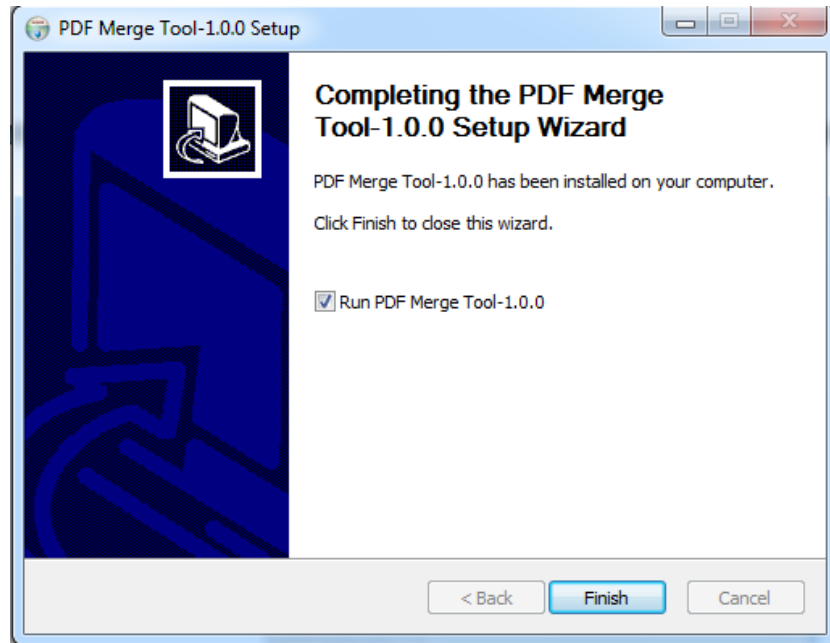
PDF Merge Tool-1.0.0 Setup

Completing the PDF Merge Tool-1.0.0 Setup Wizard

PDF Merge Tool-1.0.0 has been installed on your computer.

Click Finish to close this wizard.

Run PDF Merge Tool-1.0.0

< Back

Finish

Cancel